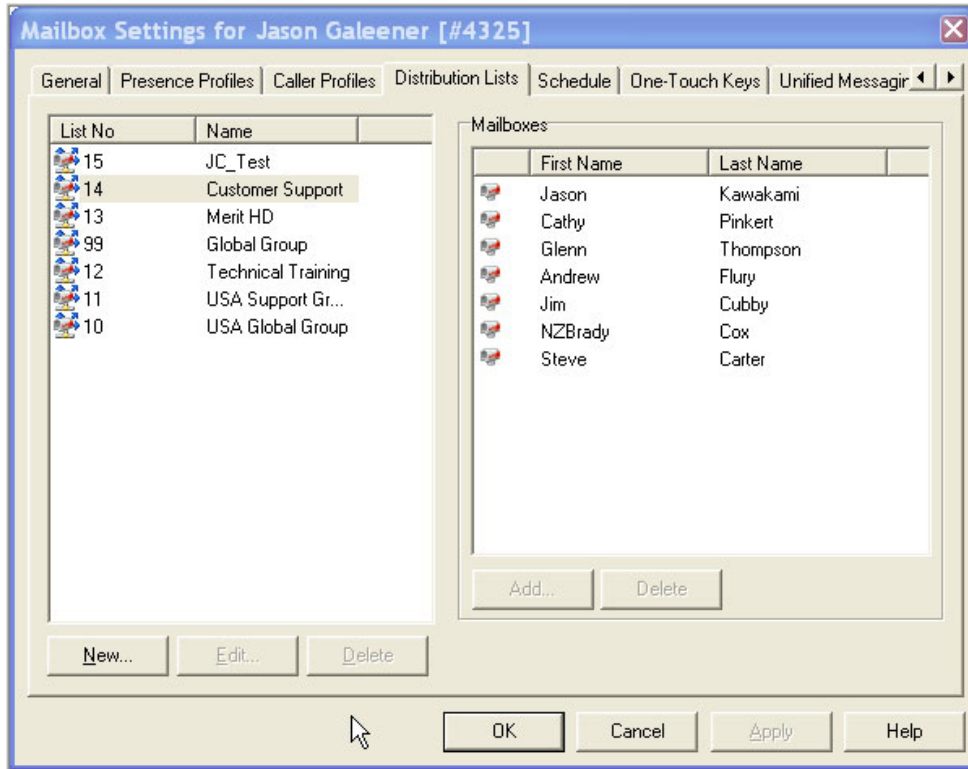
Mailbox Settings for Jason Galeener [#4325]

General | Presence Profiles | Caller Profiles | Distribution Lists | Schedule | One-Touch Keys | Unified Messagir

| List No | Name |
|---|---|
| 15 | JC_Test |
| 14 | Customer Support |
| 13 | Merit HD |
| 99 | Global Group |
| 12 | Technical Training |
| 11 | USA Support Gr... |
| 10 | USA Global Group |

Mailboxes

| First Name | Last Name |
|---|---|
| Jason | Kawakami |
| Cathy | Pinkert |
| Glenn | Thompson |
| Andrew | Flury |
| Jim | Cubby |
| NZBrady | Cox |
| Steve | Carter |

Add... Delete

New... Edit... Delete

OK Cancel Apply Help